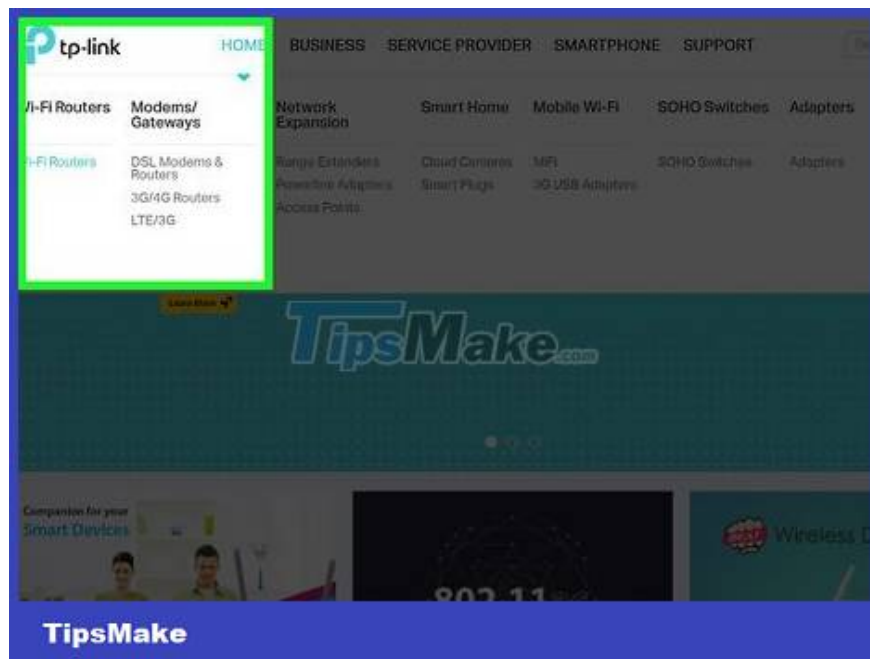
tp-link HOME BUSINESS SERVICE PROVIDER SMARTPHONE SUPPORT

/i-Fi Routers
-Fi Routers

Modems/ Gateways
DSL Modems & Routers
3G/4G Routers
LTE/3G

Network Expansion
Range Extenders
Powerline Adapters
Access Points

Smart Home
Cloud Cameras
Smart Plugs

Mobile Wi-Fi
MiFi
3G USB Adapters

SOHO Switches
SOHO Switches

Adapters
Adapters

Learn More

TipsMake.com

Companion for your Smart Devices

802.11

Wireless D

TipsMake